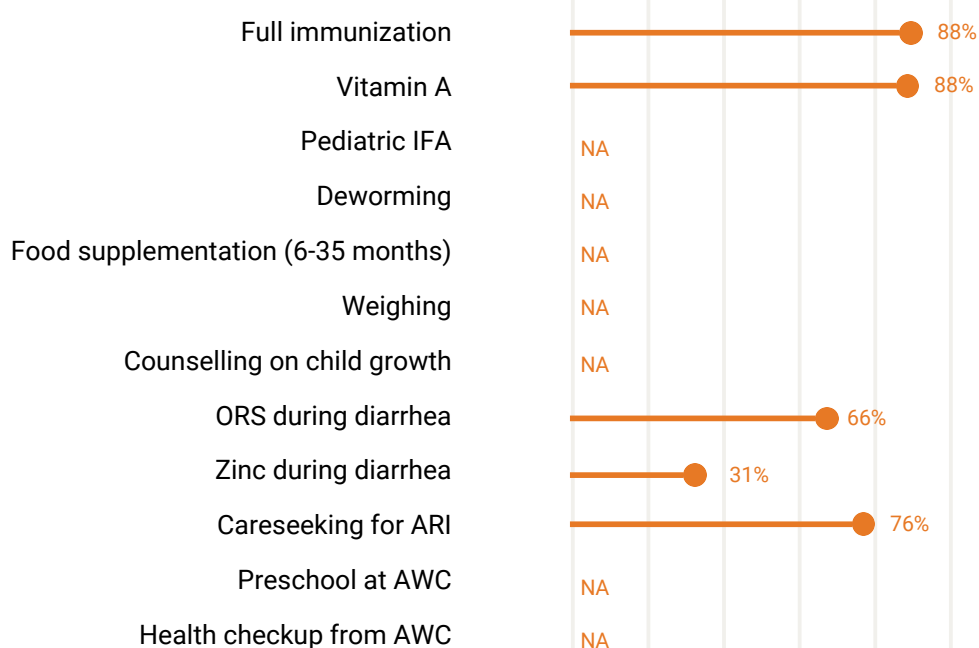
| | |
|---|---|
| Full immunization | 88% |
| Vitamin A | 88% |
| Pediatric IFA | NA |
| Deworming | NA |
| Food supplementation (6-35 months) | NA |
| Weighing | NA |
| Counselling on child growth | NA |
| ORS during diarrhea | 66% |
| Zinc during diarrhea | 31% |
| Careseeking for ARI | 76% |
| Preschool at AWC | NA |
| Health checkup from AWC | NA |